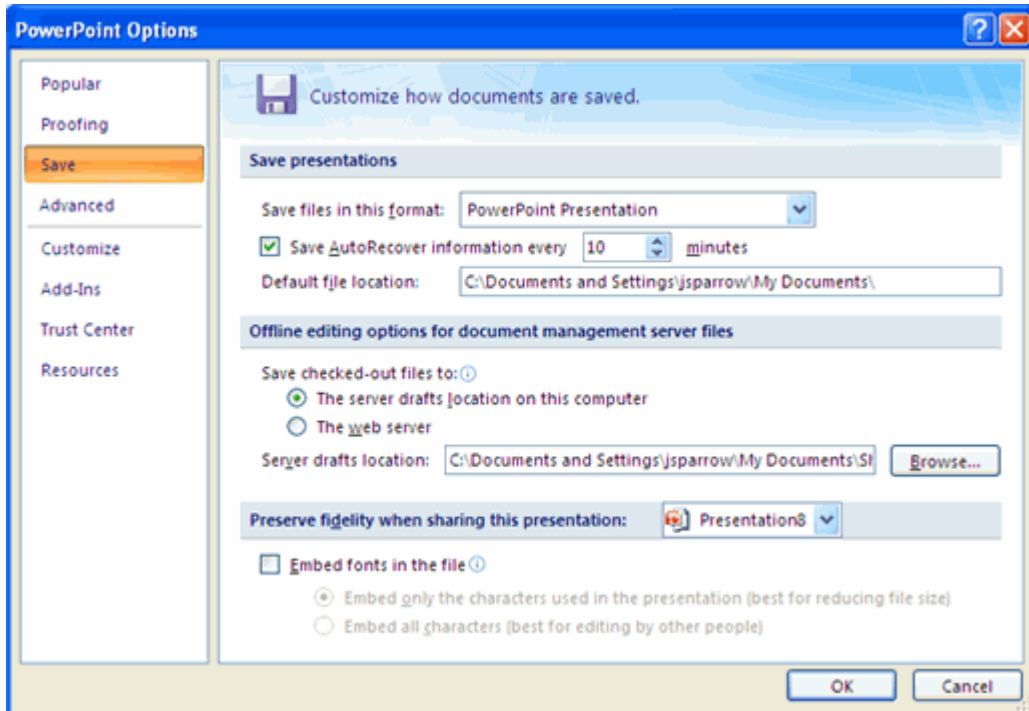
PowerPoint Options

Popular
Proofing
Save
Advanced
Customize
Add-Ins
Trust Center
Resources

Customize how documents are saved.

Save presentations

Save files in this format: PowerPoint Presentation

Save AutoRecover information every 10 minutes

Default file location: C:\Documents and Settings\jsparrow\My Documents\

Offline editing options for document management server files

Save checked-out files to:

The server drafts location on this computer

The web server

Server drafts location: C:\Documents and Settings\jsparrow\My Documents\Sł

Browse...

Preserve fidelity when sharing this presentation: Presentation8

Embed fonts in the file

Embed only the characters used in the presentation (best for reducing file size)

Embed all characters (best for editing by other people)

OK Cancel